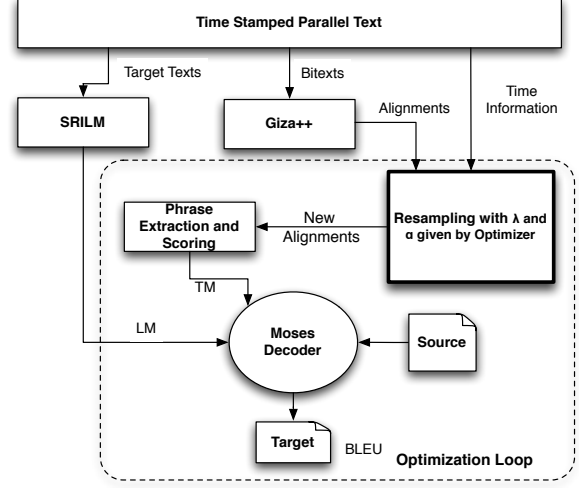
Time Stamped Parallel Text

Target Texts

Bitexts

Time Information

SRILM

Giza++

Alignments

Phrase Extraction and Scoring

New Alignments

Resampling with λ and α given by Optimizer

TM

LM

Moses Decoder

Source

Target

BLEU

Optimization Loop